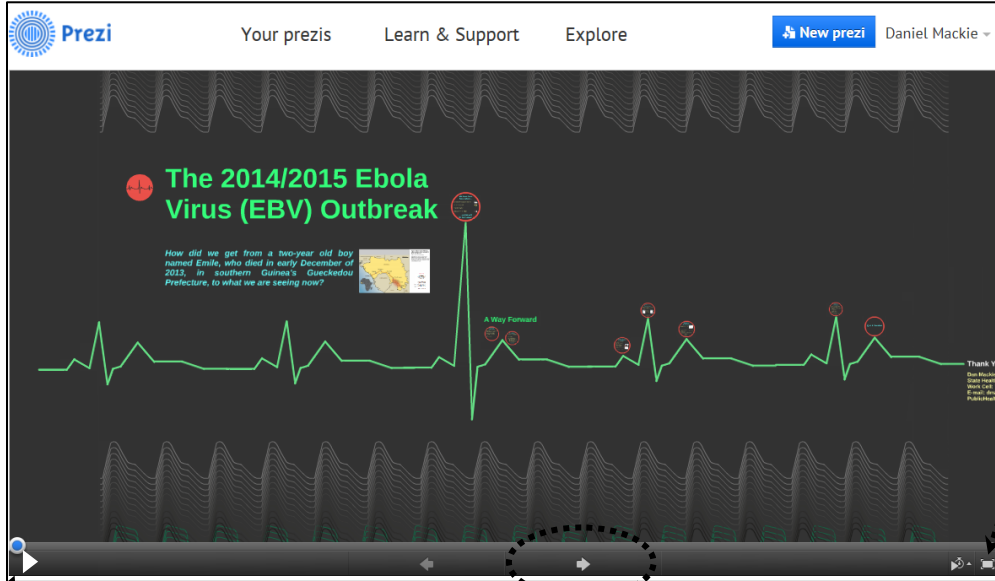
Prezi

Your prezis

Learn & Support

Explore

New prezi

Daniel Mackie

The 2014/2015 Ebola Virus (EBV) Outbreak

How did we get from a two-year old boy named Emile, who died in early December of 2013, in southern Guinea's Gueckedou Prefecture, to what we are seeing now?

A Way Forward

Thank Y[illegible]

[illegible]